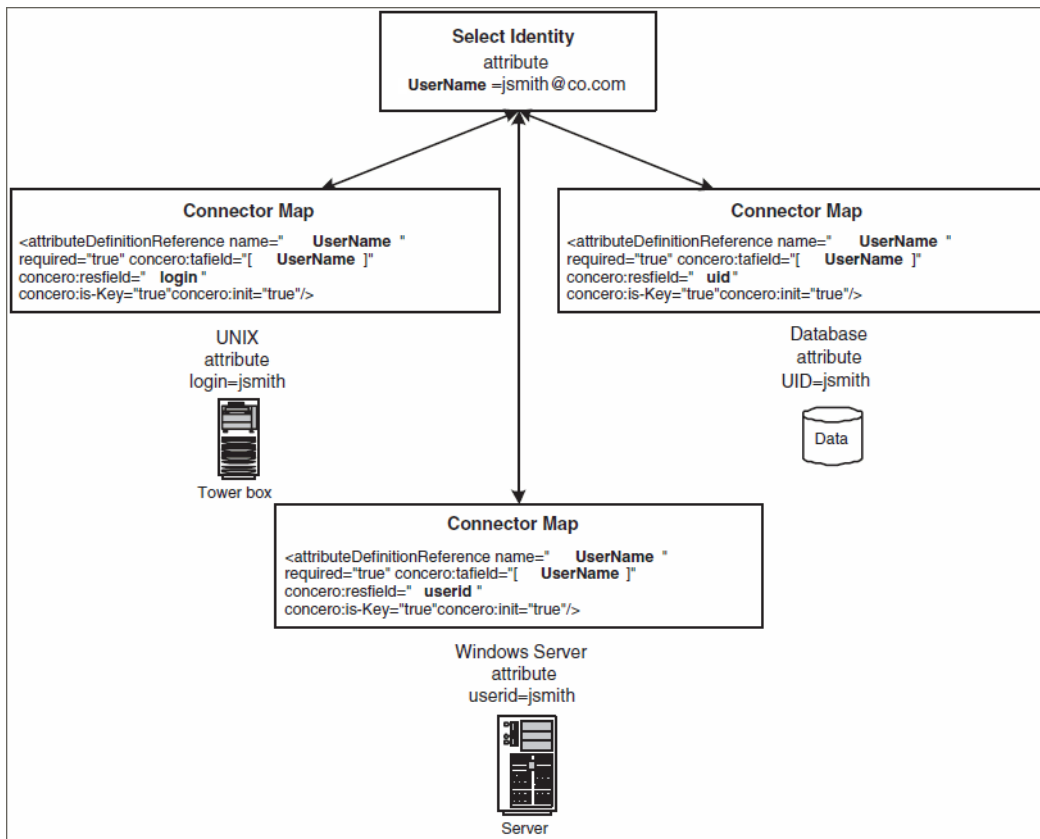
Select Identity
attribute
UserName =jsmith@co.com

Connector Map
<attributeDefinitionReference name=" UserName " required="true" concero:tafield="[ UserName ]" concero:resfield=" login " concero:is-Key="true"concero:init="true"/>

UNIX
attribute
login=jsmith

Tower box

Connector Map
<attributeDefinitionReference name=" UserName " required="true" concero:tafield="[ UserName ]" concero:resfield=" uid " concero:is-Key="true"concero:init="true"/>

Database
attribute
UID=jsmith

Data

Connector Map
<attributeDefinitionReference name=" UserName " required="true" concero:tafield="[ UserName ]" concero:resfield=" userId " concero:is-Key="true"concero:init="true"/>

Windows Server
attribute
userid=jsmith

Server